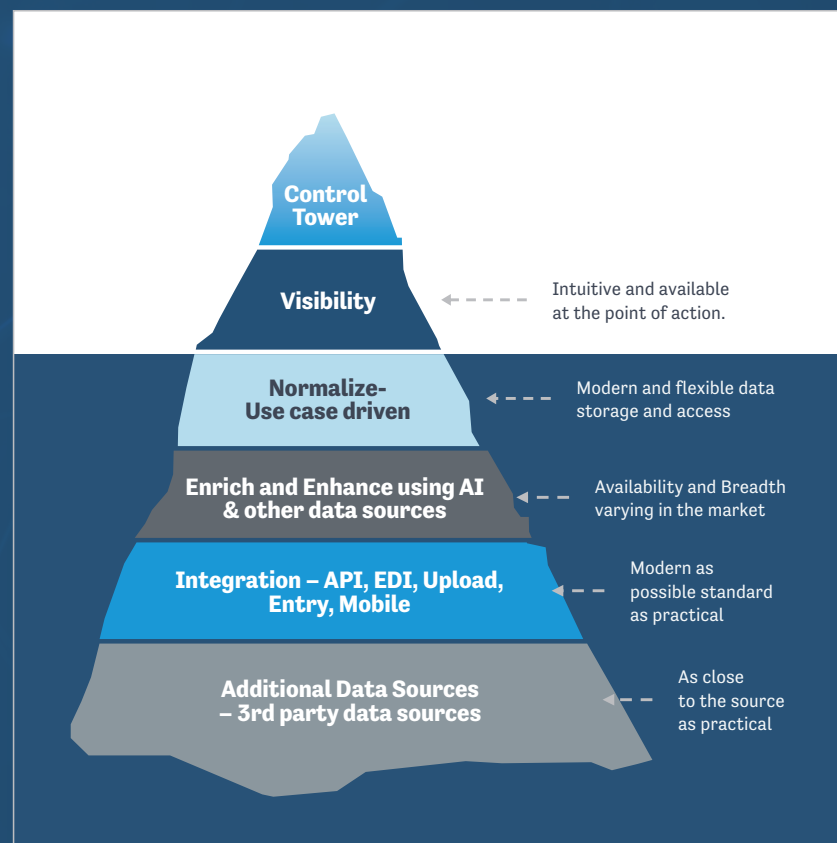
Control Tower

Visibility

Intuitive and available at the point of action.

Normalize- Use case driven

Modern and flexible data storage and access

Enrich and Enhance using AI & other data sources

Availability and Breadth varying in the market

Integration – API, EDI, Upload, Entry, Mobile

Modern as possible standard as practical

Additional Data Sources – 3rd party data sources

As close to the source as practical